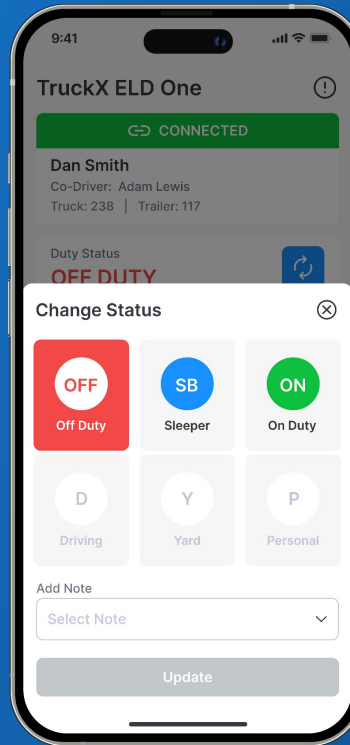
9:41

TruckX ELD One

CONNECTED

Dan Smith
Co-Driver: Adam Lewis
Truck: 238 | Trailer: 117

Duty Status
OFF DUTY

Change Status

OFF
Off Duty

SB
Sleeper

ON
On Duty

D
Driving

Y
Yard

P
Personal

Add Note
Select Note

Update